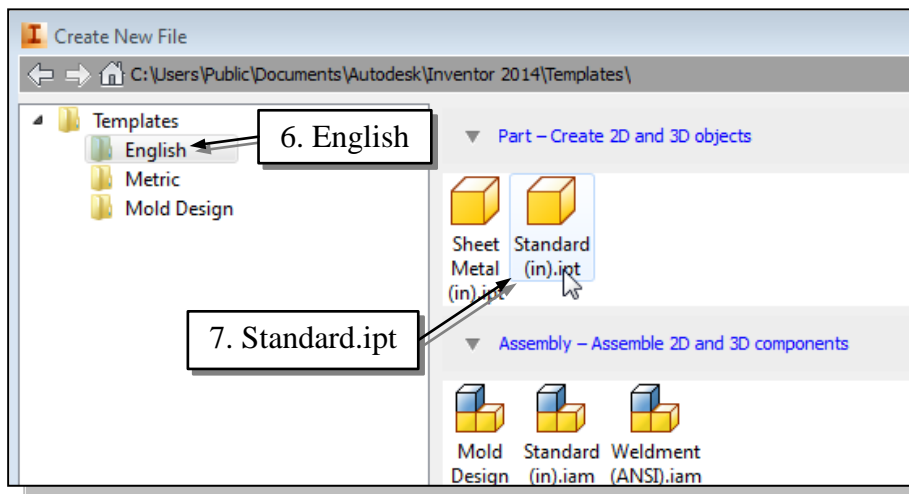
Create New File

C:\Users\Public\Documents\Autodesk\Inventor 2014\Templates\

Templates
English
Metric
Mold Design

6. English

Part – Create 2D and 3D objects

Sheet Metal (in).ipt
Standard (in).ipt

7. Standard.ipt

Assembly – Assemble 2D and 3D components

Mold Design
Standard (in).iam
Weldment (ANSI).iam